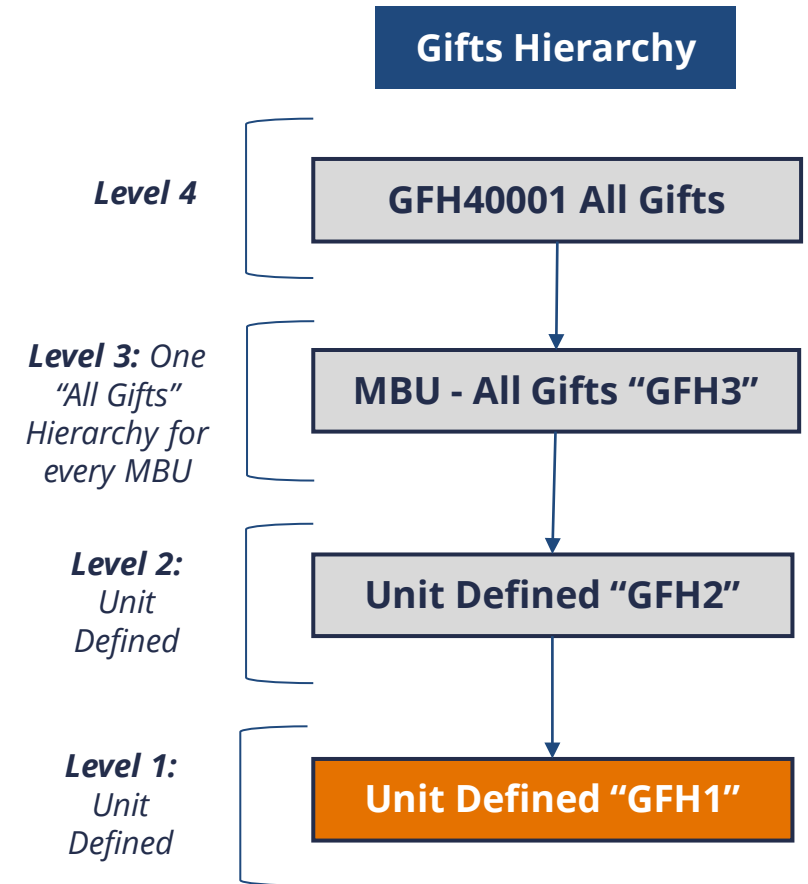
Gifts Hierarchy

Level 4

GFH40001 All Gifts

Level 3: One "All Gifts" Hierarchy for every MBU

MBU - All Gifts "GFH3"

Level 2: Unit Defined

Unit Defined "GFH2"

Level 1: Unit Defined

Unit Defined "GFH1"